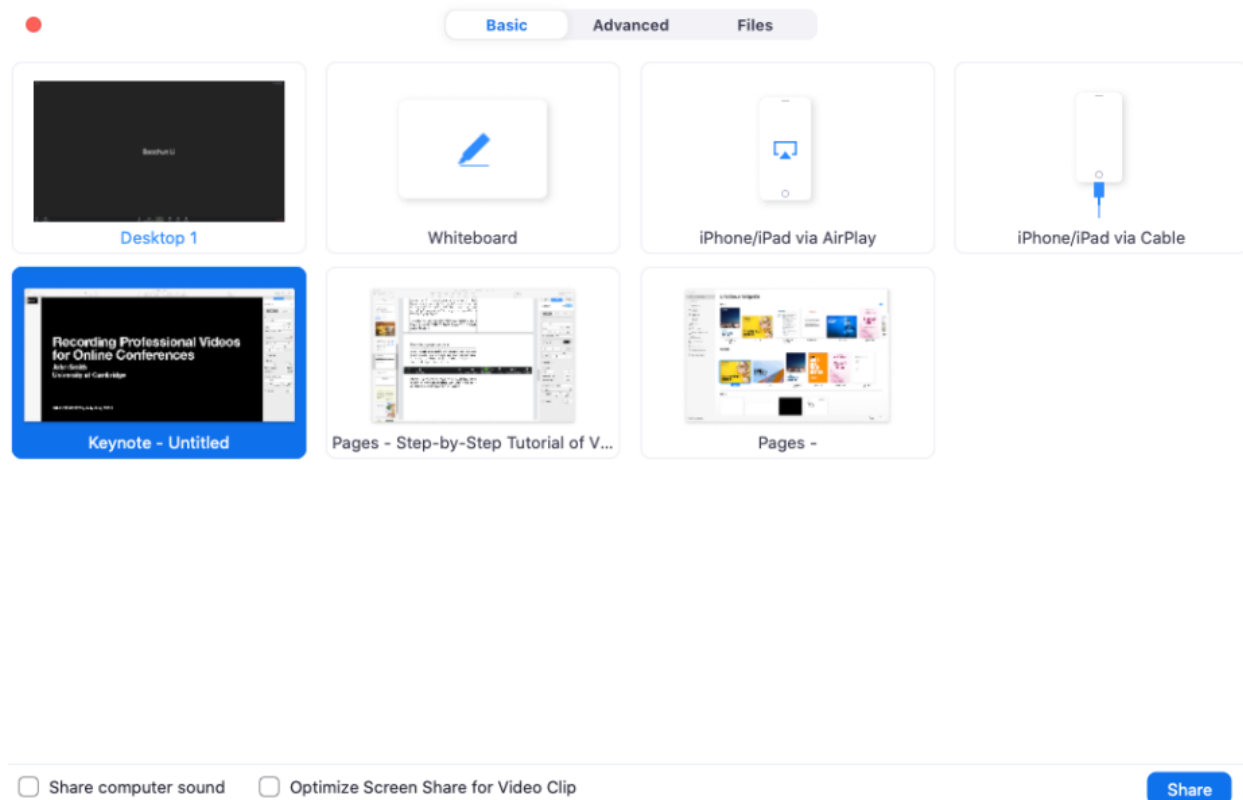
Basic Advanced Files

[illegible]

Desktop 1

Whiteboard

iPhone/iPad via AirPlay

iPhone/iPad via Cable

Recording Professional Videos for Online Conferences
John Smith
University of Cambridge

Keynote - Untitled

Pages - Step-by-Step Tutorial of V...

Pages -

Share computer sound

Optimize Screen Share for Video Clip

Share